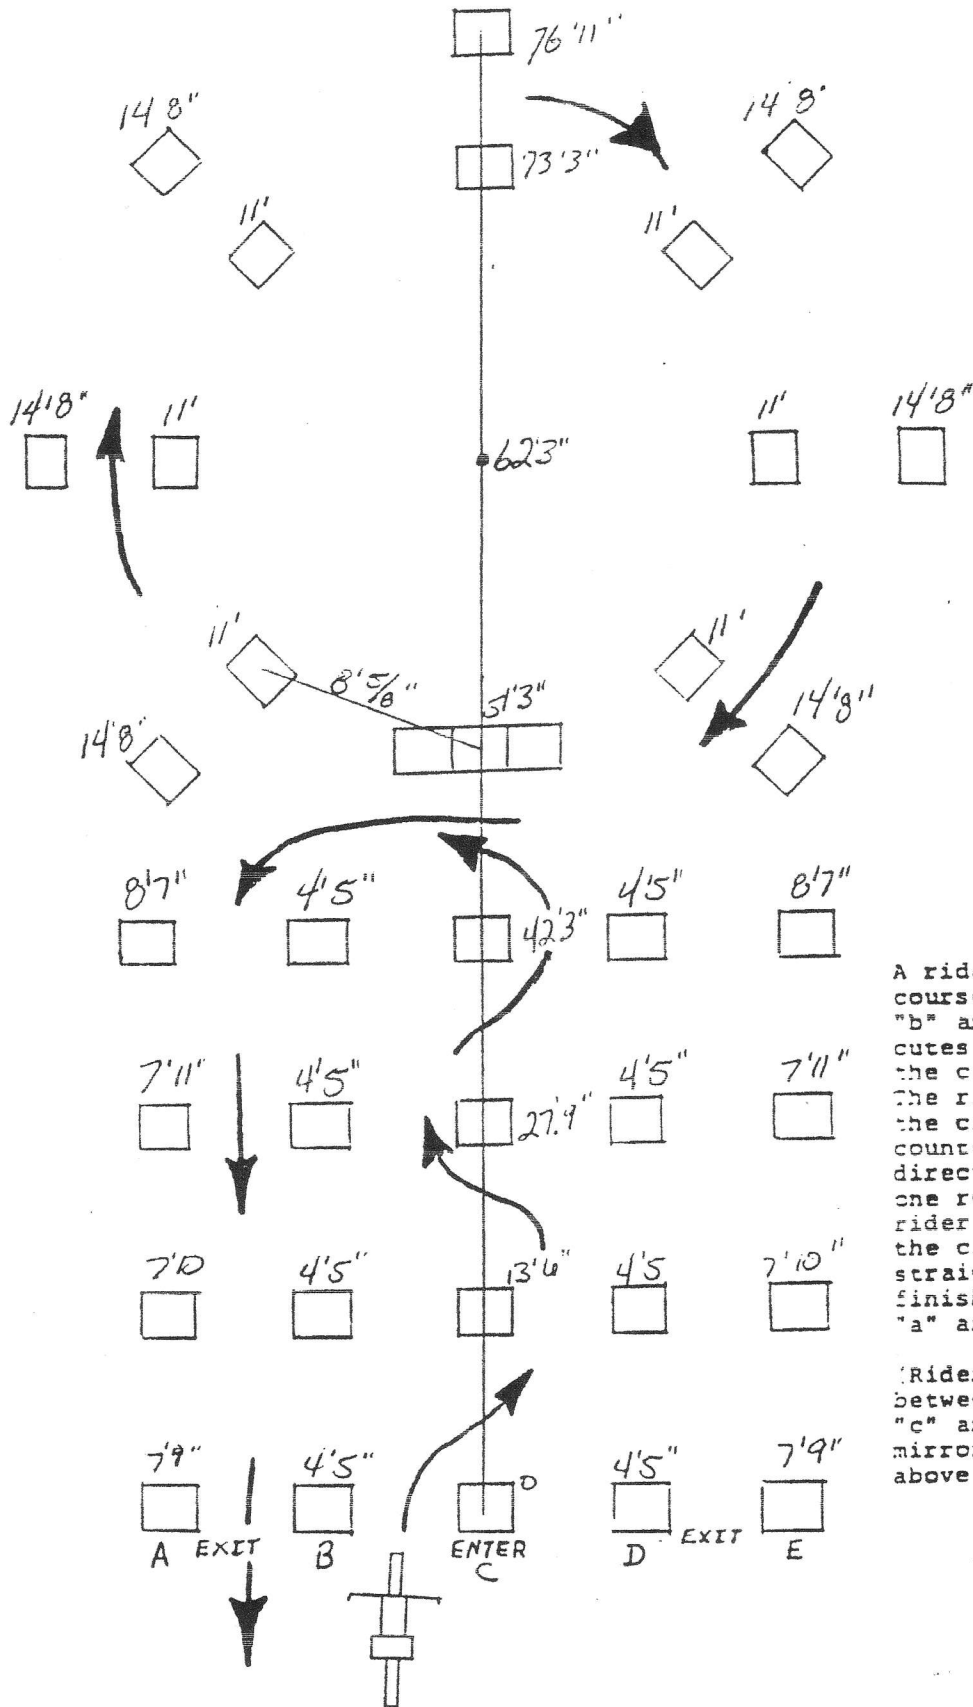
76'11"

14'8"

14'8'

73'3"

11'

11'

14'8"

11'

11'

14'8"

62'3"

11'

11'

8'5/8"

51'3"

14'8"

14'8"

8'7"

4'5"

4'5"

8'7"

42'3"

7'11"

4'5"

4'5"

7'11"

27'9"

7'10

4'5"

13'6"

4'5

7'10"

7'9"

4'5"

0

4'5"

7'9"

A EXIT B ENTER C D EXIT E

A ride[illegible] course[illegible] "b" a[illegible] cutes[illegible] the c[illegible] The r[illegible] the c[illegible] count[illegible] direct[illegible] one r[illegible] rider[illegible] the c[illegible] strai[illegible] finish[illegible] "a" a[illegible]

(Ride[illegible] betwe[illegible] "c" a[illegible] mirro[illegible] above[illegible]